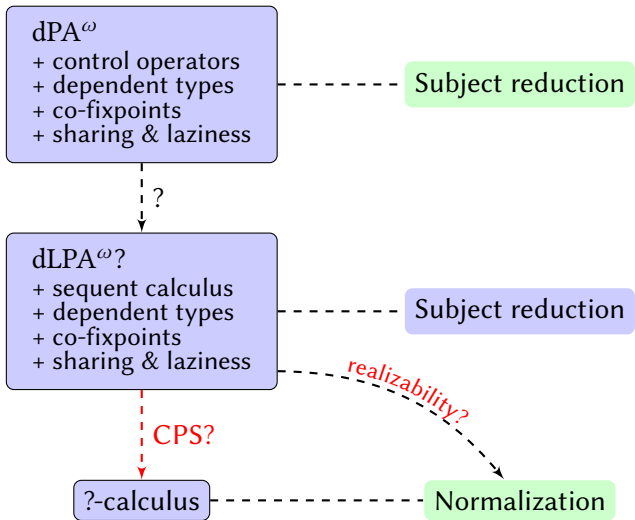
dPA$^\omega$
+ control operators
+ dependent types
+ co-fixpoints
+ sharing & laziness

Subject reduction

?

dLPA$^\omega$?
+ sequent calculus
+ dependent types
+ co-fixpoints
+ sharing & laziness

Subject reduction

realizability?

CPS?

?-calculus

Normalization